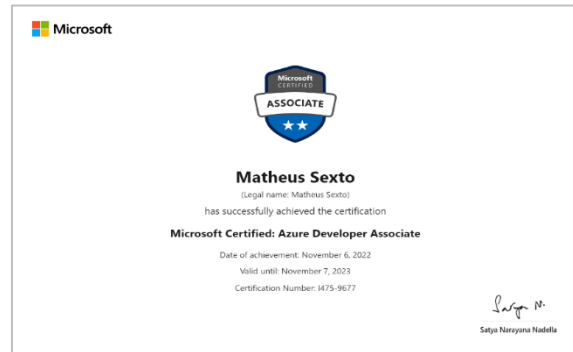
Microsoft

Microsoft CERTIFIED
ASSOCIATE

Matheus Sexto
(Legal name: Matheus Sexto)
has successfully achieved the certification

Microsoft Certified: Azure Developer Associate

Date of achievement: November 6, 2022
Valid until: November 7, 2023
Certification Number: I475-9677

Satya N.
Satya Narayana Nadella